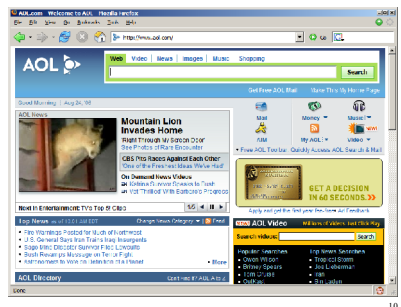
AOL.com - Welcome to AOL - Mozilla Firefox

File Edit View Go Bookmarks Tools Help

http://www.aol.com/

AOL

Web Video News Images Music Shopping

Search

Get Free AOL Mail Make This My Home Page

Good Morning | Aug 24, '06

AOL News

Mountain Lion Invades Home

Right Through W Screen Door

See Photos of Rare Encounter

CBS Pits Races Against Each Other

'One of the Freakiest Ideas We've Had'

On Demand News Videos

Katrina Survivor Speaks to Bush

'Not Thrilled' with Katrina Progress

Next in Entertainment: TV's Top 5 Clips

Mail

AIM

Money

My AOL

Music

Movies

Free AOL Toolbar · Quickly Access AOL Search & Mail

GET A DECISION IN 60 SECONDS

Top News as of 10:51 AM EDT

Change News Category More

Fire Warnings Posted for Much of Northwest

U.S. General Says Iran Training Insurgents

Gage Mine Disaster Survivor Files Lawsuits

Bush Revamps Message on Terror Fight

More

AOL Video

Search Videos: search

Popular Searches

Owen Wilson

Britney Spears

Tom Cruise

Top Movers Searches

Tropical Storm

Joe Lieberman

Jon

AOL Directory

Done

10